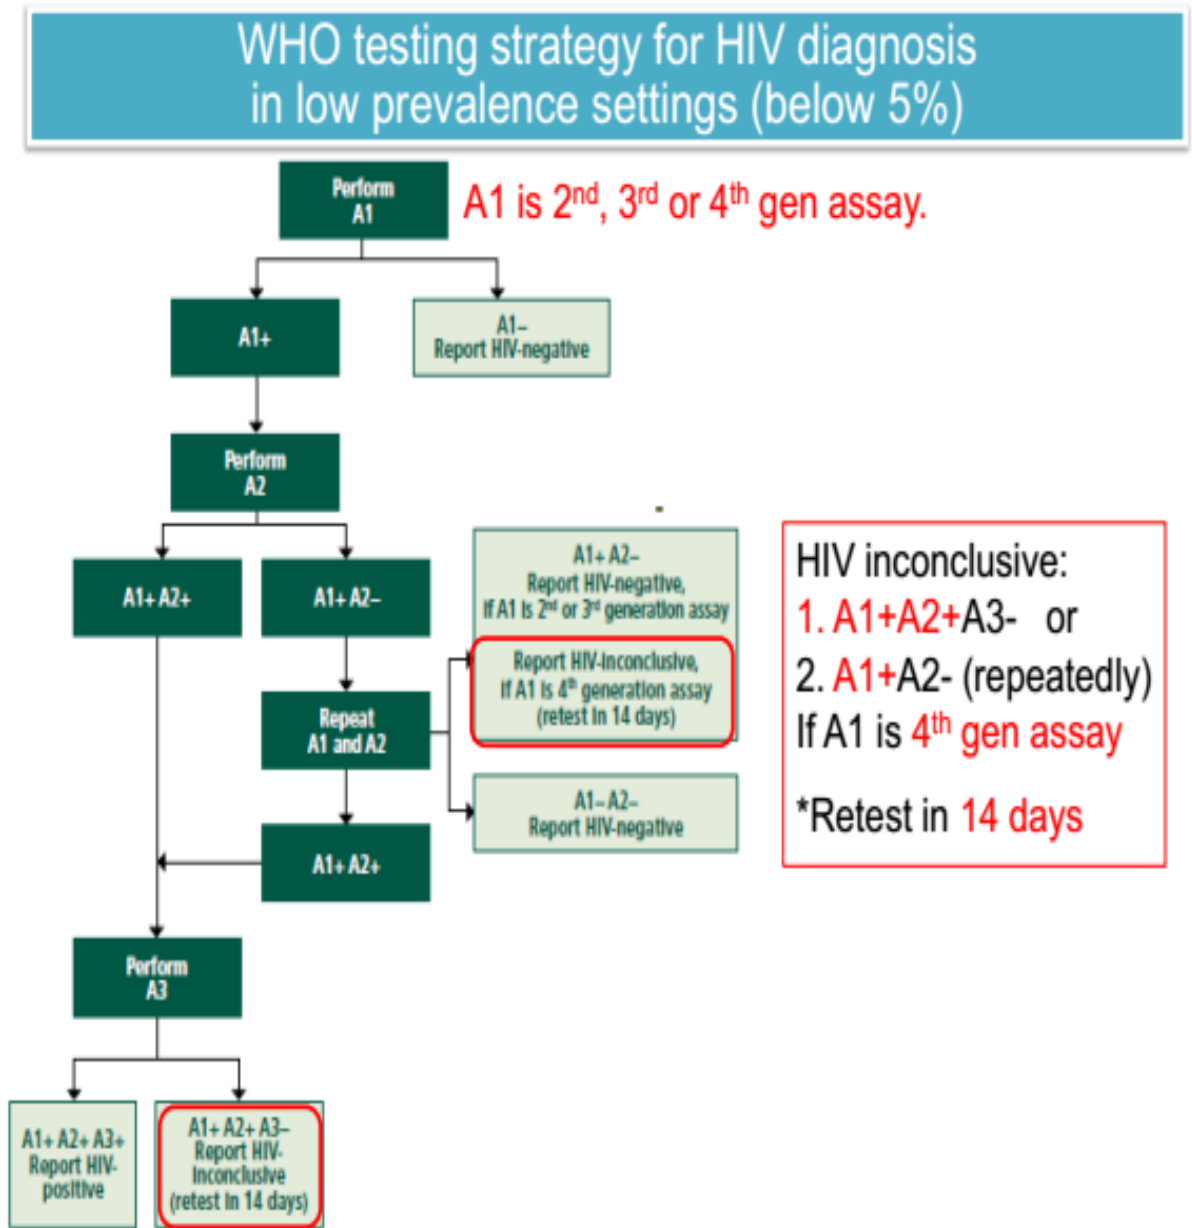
WHO testing strategy for HIV diagnosis in low prevalence settings (below 5%)

Perform A1

A1 is 2$^{nd}$, 3$^{rd}$ or 4$^{th}$ gen assay.

A1+

A1– Report HIV-negative

Perform A2

A1+ A2+

A1+ A2–

A1+ A2– Report HIV-negative, If A1 is 2$^{nd}$ or 3$^{rd}$ generation assay

Report HIV-inconclusive, If A1 is 4$^{th}$ generation assay (retest in 14 days)

Repeat A1 and A2

A1– A2– Report HIV-negative

A1+ A2+

Perform A3

A1+ A2+ A3+ Report HIV-positive

A1+ A2+ A3– Report HIV-Inconclusive (retest in 14 days)

HIV inconclusive:
1. A1+A2+A3- or
2. A1+A2- (repeatedly)
If A1 is 4$^{th}$ gen assay

*Retest in 14 days